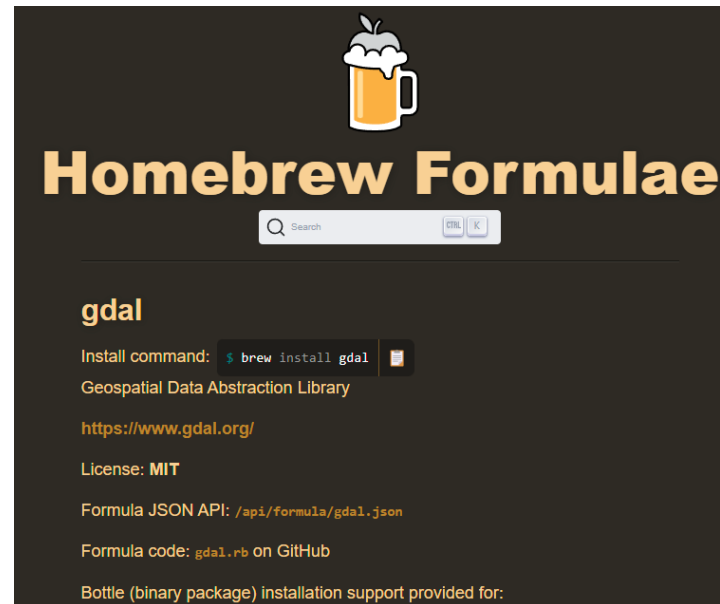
Homebrew Formulae

Search CTRL K

gdal

Install command: $ brew install gdal

Geospatial Data Abstraction Library

https://www.gdal.org/

License: MIT

Formula JSON API: /api/formula/gdal.json

Formula code: gdal.rb on GitHub

Bottle (binary package) installation support provided for: